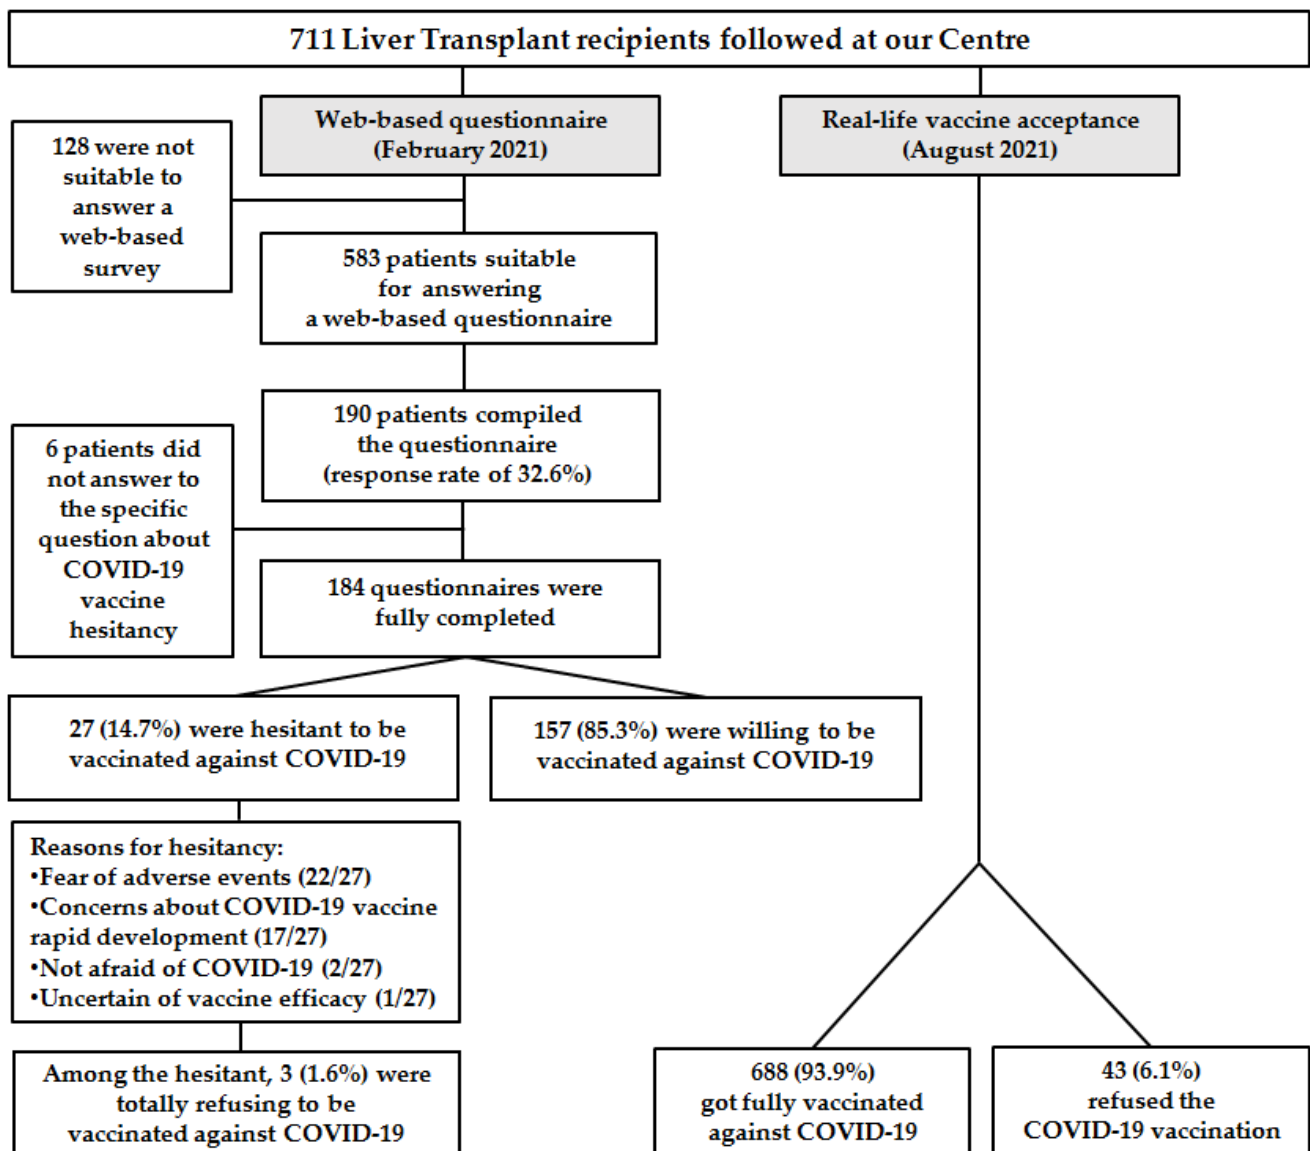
711 Liver Transplant recipients followed at our Centre

Web-based questionnaire (February 2021)

Real-life vaccine acceptance (August 2021)

128 were not suitable to answer a web-based survey

583 patients suitable for answering a web-based questionnaire

190 patients compiled the questionnaire (response rate of 32.6%)

6 patients did not answer to the specific question about COVID-19 vaccine hesitancy

184 questionnaires were fully completed

27 (14.7%) were hesitant to be vaccinated against COVID-19

157 (85.3%) were willing to be vaccinated against COVID-19

Reasons for hesitancy:
•Fear of adverse events (22/27)
•Concerns about COVID-19 vaccine rapid development (17/27)
•Not afraid of COVID-19 (2/27)
•Uncertain of vaccine efficacy (1/27)

Among the hesitant, 3 (1.6%) were totally refusing to be vaccinated against COVID-19

688 (93.9%) got fully vaccinated against COVID-19

43 (6.1%) refused the COVID-19 vaccination